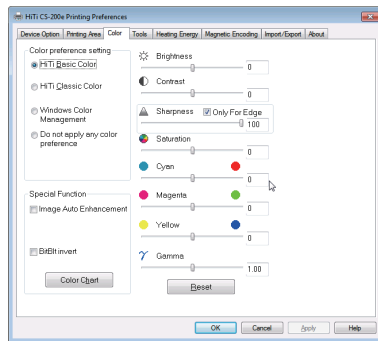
HiTi CS-200e Printing Preferences

Device Option | Printing Area | Color | Tools | Heating Energy | Magnetic Encoding | Import/Export | About

Color preference setting

HiTi Basic Color

HiTi Classic Color

Windows Color Management

Do not apply any color preference

Brightness
0

Contrast
0

Sharpness
Only For Edge
100

Saturation
0

Cyan
0

Magenta
0

Yellow
0

Gamma
1.00

Special Function

Image Auto Enhancement

BitBlt invert

Color Chart

Reset

OK | Cancel | Apply | Help